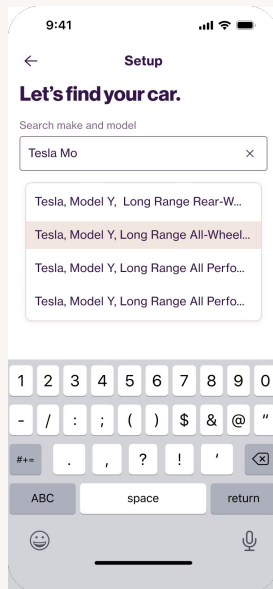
9:41

←
Setup

Let's find your car.

Search make and model

Tesla Mo ×

Tesla, Model Y,  Long Range Rear-W...

Tesla, Model Y, Long Range All-Wheel...

Tesla, Model Y, Long Range All Perfo...

Tesla, Model Y, Long Range All Perfo...

1 2 3 4 5 6 7 8 9 0

- / : ; ( ) $ & @ "

#+= . , ? ! '

ABC space return